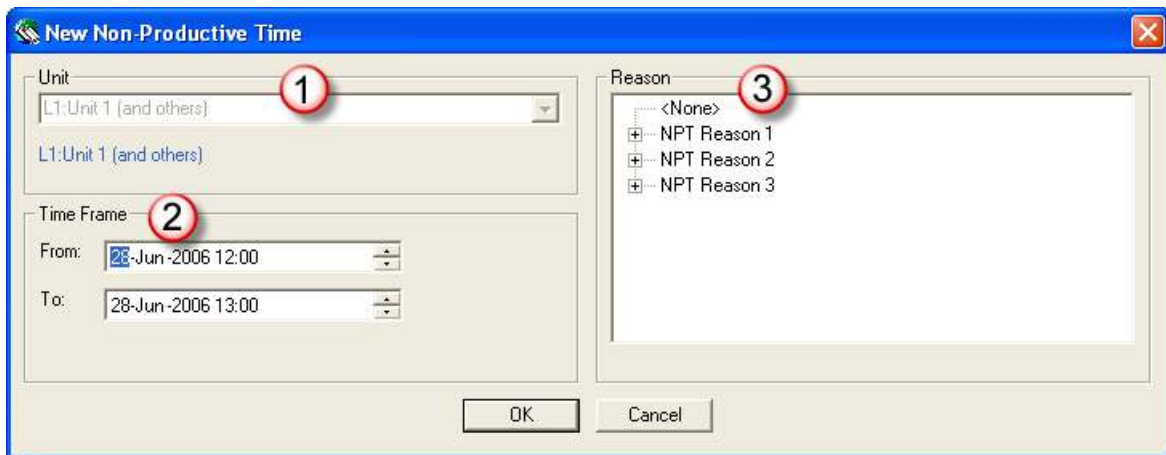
New Non-Productive Time

Unit
1
L1:Unit 1 (and others)
L1:Unit 1 (and others)

Time Frame
2
From: 28-Jun-2006 12:00
To: 28-Jun-2006 13:00

Reason
3
<None>
NPT Reason 1
NPT Reason 2
NPT Reason 3

OK
Cancel